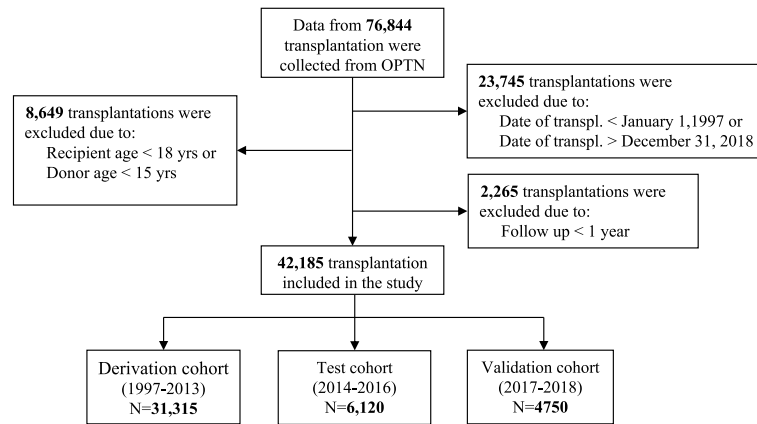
Data from **76,844** transplantation were collected from OPTN

**23,745** transplantations were excluded due to:
Date of transpl. < January 1,1997 or
Date of transpl. > December 31, 2018

**8,649** transplantations were excluded due to:
Recipient age < 18 yrs or
Donor age < 15 yrs

**2,265** transplantations were excluded due to:
Follow up < 1 year

**42,185** transplantation included in the study

Derivation cohort
(1997-2013)
N=**31,315**

Test cohort
(2014-2016)
N=**6,120**

Validation cohort
(2017-2018)
N=**4750**